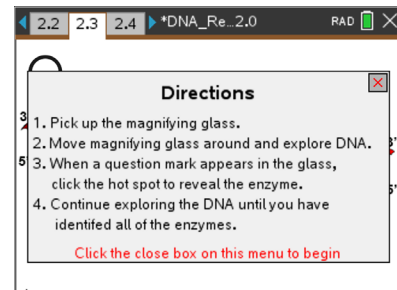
2.2 2.3 2.4 *DNA_Re...2.0 RAD

Directions

1. Pick up the magnifying glass.
2. Move magnifying glass around and explore DNA.
3. When a question mark appears in the glass, click the hot spot to reveal the enzyme.
4. Continue exploring the DNA until you have identifed all of the enzymes.

Click the close box on this menu to begin